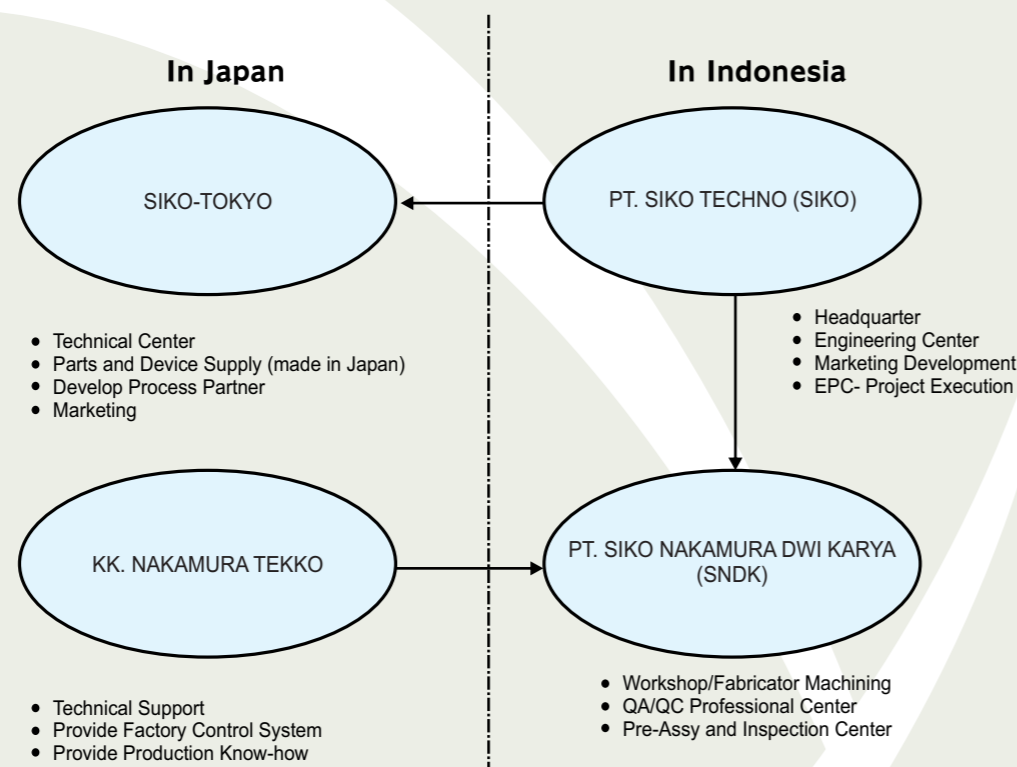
In Japan

In Indonesia

SIKO-TOKYO

PT. SIKO TECHNO (SIKO)

- Technical Center
- Parts and Device Supply (made in Japan)
- Develop Process Partner
- Marketing

- Headquarter
- Engineering Center
- Marketing Development
- EPC- Project Execution

KK. NAKAMURA TEKKO

PT. SIKO NAKAMURA DWI KARYA (SNDK)

- Technical Support
- Provide Factory Control System
- Provide Production Know-how

- Workshop/Fabricator Machining
- QA/QC Professional Center
- Pre-Assy and Inspection Center